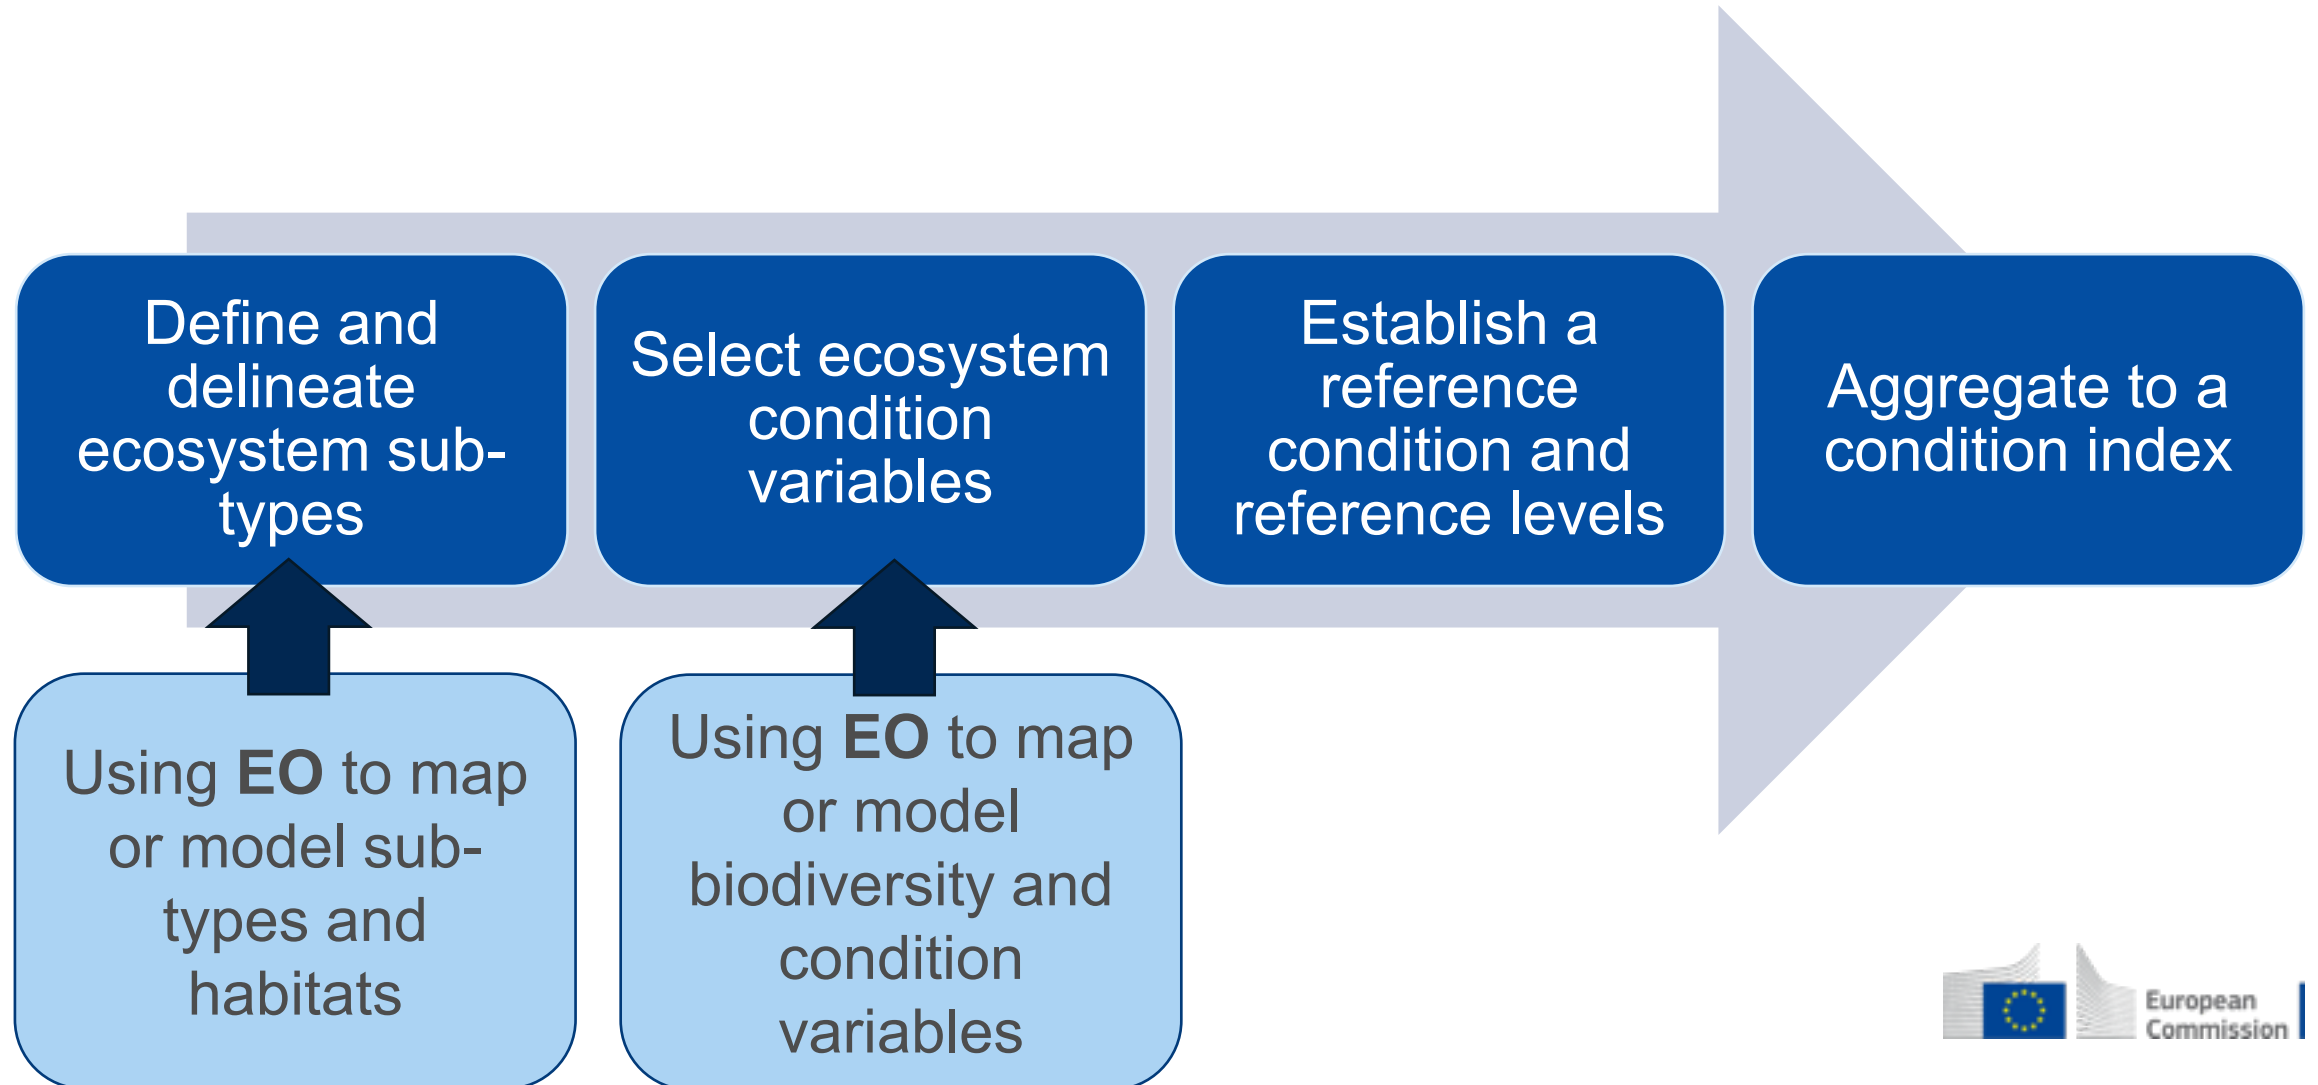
Define and delineate ecosystem sub-types

Select ecosystem condition variables

Establish a reference condition and reference levels

Aggregate to a condition index

Using **EO** to map or model sub-types and habitats

Using **EO** to map or model biodiversity and condition variables

European Commission